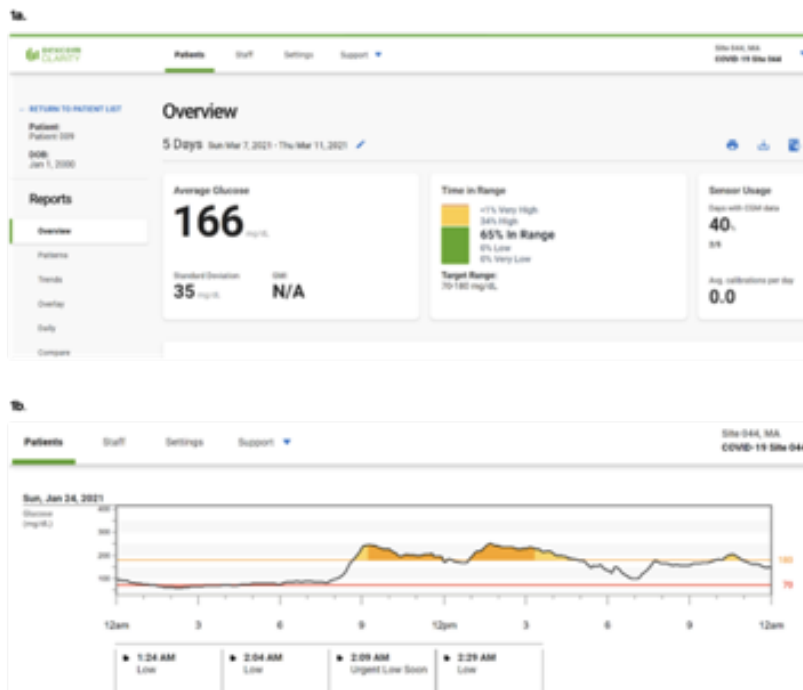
1a.

DEXCOM CLARITY

Patients Staff Settings Support ▼

Site 044, MA
COVID-19 Site 044

RETURN TO PATIENT LIST

Patient:
Patient 009

DOB:
Jan 1, 2000

Reports

Overview
Patterns
Trends
Overlay
Daily
Compare

Overview

5 Days Sun Mar 7, 2021 - Thu Mar 11, 2021

Average Glucose

166 mg/dL

Standard Deviation
35 mg/dL

GMI
N/A

Time in Range

<1% Very High
34% High
65% In Range
0% Low
0% Very Low

Target Range:
70-180 mg/dL

Sensor Usage

Days with CGM data
40%
2/5

Avg. calibrations per day
0.0

1b.

Patients Staff Settings Support ▼

Site 044, MA
COVID-19 Site 044

Sun, Jan 24, 2021

Glucose (mg/dL)

400
300
200
100

180
70

12am 3 6 9 12pm 3 6 9 12am

1:24 AM
Low

2:04 AM
Low

2:09 AM
Urgent Low Soon

2:29 AM
Low